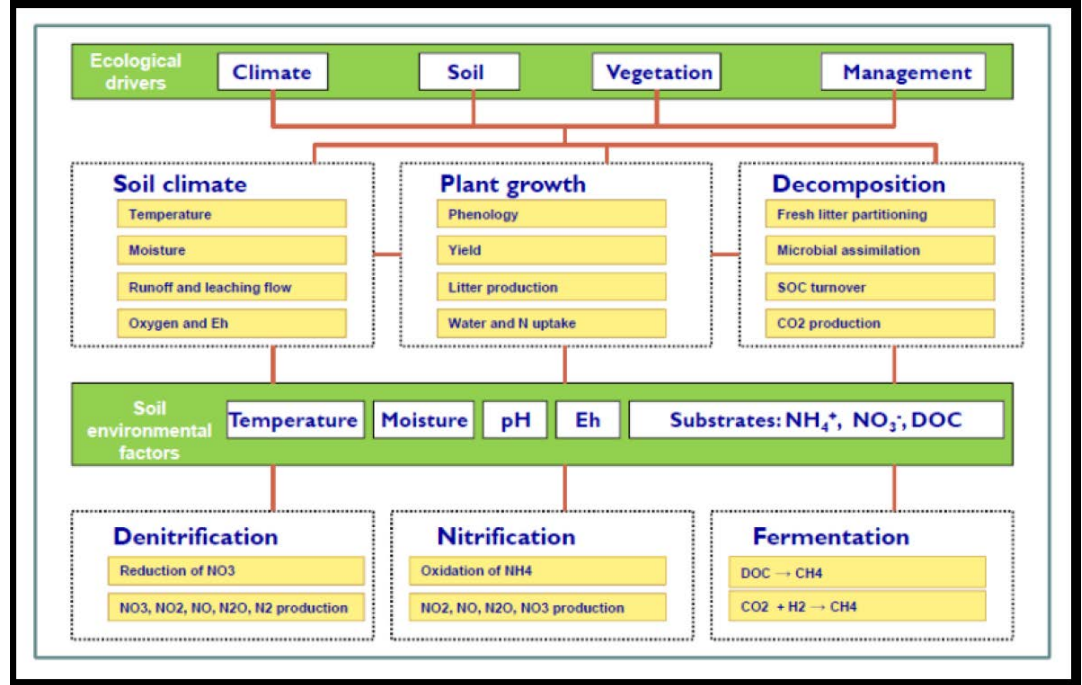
Ecological drivers

Climate

Soil

Vegetation

Management

Soil climate

Temperature

Moisture

Runoff and leaching flow

Oxygen and Eh

Plant growth

Phenology

Yield

Litter production

Water and N uptake

Decomposition

Fresh litter partitioning

Microbial assimilation

SOC turnover

CO2 production

Soil environmental factors

Temperature

Moisture

pH

Eh

Substrates: $NH_4^+$, $NO_3^-$, DOC

Denitrification

Reduction of NO3

NO3, NO2, NO, N2O, N2 production

Nitrification

Oxidation of NH4

NO2, NO, N2O, NO3 production

Fermentation

DOC → CH4

CO2 + H2 → CH4